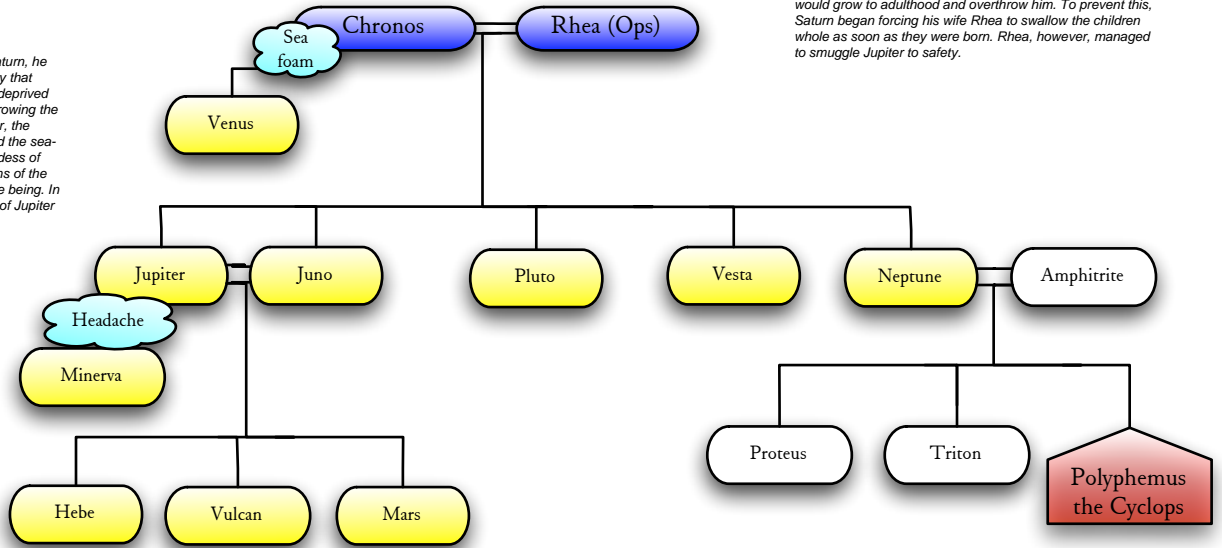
aturn, he y that deprived rowing the r, the d the sea- dess of ns of the e being. In of Jupiter

would grow to adulthood and overthrow him. To prevent this, Saturn began forcing his wife Rhea to swallow the children whole as soon as they were born. Rhea, however, managed to smuggle Jupiter to safety.

Chronos

Rhea (Ops)

Sea foam

Venus

Jupiter

Juno

Pluto

Vesta

Neptune

Amphitrite

Headache

Minerva

Proteus

Triton

Polyphemus the Cyclops

Hebe

Vulcan

Mars